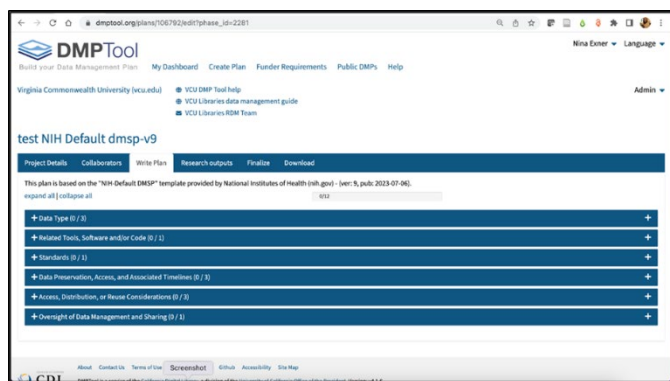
dmptool.org/plans/106792/edit?phase_id=2281

DMPTool
Build your Data Management Plan

My Dashboard Create Plan Funder Requirements Public DMPs Help

Nina Exner ▾ Language ▾

Virginia Commonwealth University (vcu.edu)
VCU DMP Tool help
VCU Libraries data management guide
VCU Libraries RDM Team

Admin ▾

test NIH Default dmsp-v9

Project Details Collaborators Write Plan Research outputs Finalize Download

This plan is based on the "NIH-Default DMSP" template provided by National Institutes of Health (nih.gov) - (ver: 9, pub: 2023-07-06).

expand all | collapse all

0/12

+ Data Type (0 / 3)
+ Related Tools, Software and/or Code (0 / 1)
+ Standards (0 / 1)
+ Data Preservation, Access, and Associated Timelines (0 / 3)
+ Access, Distribution, or Reuse Considerations (0 / 3)
+ Oversight of Data Management and Sharing (0 / 1)

About Contact Us Terms of Use Screenshot Github Accessibility Site Map

CDL

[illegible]